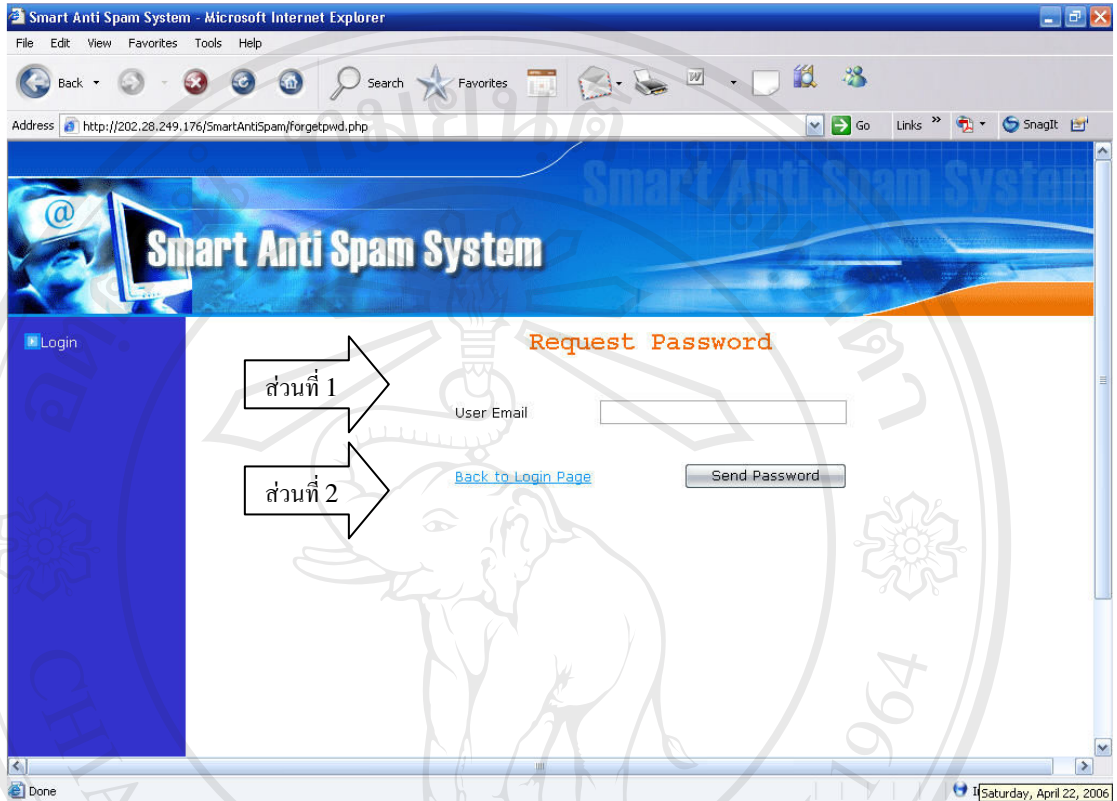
Smart Anti Spam System - Microsoft Internet Explorer

File Edit View Favorites Tools Help

Back Search Favorites

Address http://202.28.249.176/SmartAntiSpam/forgetpwd.php Go Links SnagIt

Smart Anti Spam System

Smart Anti Spam System

Login

Request Password

ส่วนที่ 1

User Email

ส่วนที่ 2

Back to Login Page

Send Password

Done

Saturday, April 22, 2006